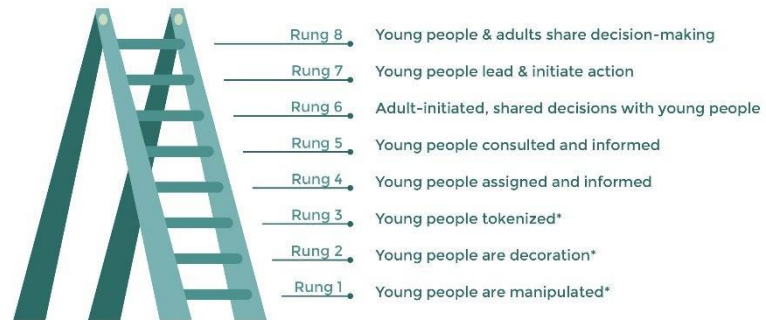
Rung 8 Young people & adults share decision-making

Rung 7 Young people lead & initiate action

Rung 6 Adult-initiated, shared decisions with young people

Rung 5 Young people consulted and informed

Rung 4 Young people assigned and informed

Rung 3 Young people tokenized*

Rung 2 Young people are decoration*

Rung 1 Young people are manipulated*